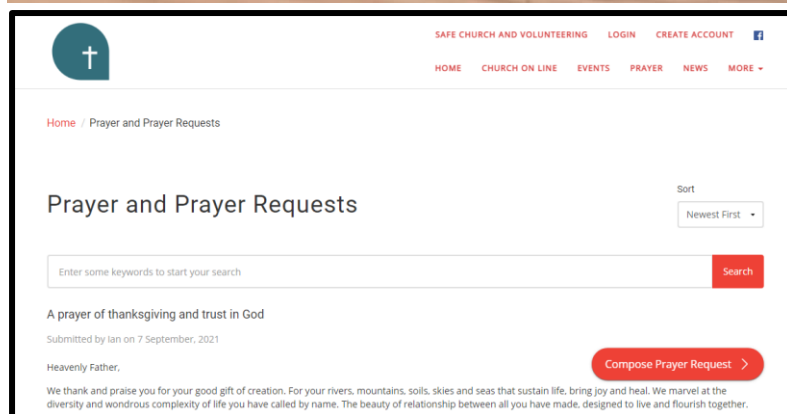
SAFE CHURCH AND VOLUNTEERING LOGIN CREATE ACCOUNT

HOME CHURCH ON LINE EVENTS PRAYER NEWS MORE

Home / Prayer and Prayer Requests

Prayer and Prayer Requests

Sort

Newest First

Enter some keywords to start your search

Search

A prayer of thanksgiving and trust in God

Submitted by Ian on 7 September, 2021

Heavenly Father,

Compose Prayer Request

We thank and praise you for your good gift of creation. For your rivers, mountains, soils, skies and seas that sustain life, bring joy and heal. We marvel at the diversity and wondrous complexity of life you have called by name. The beauty of relationship between all you have made, designed to live and flourish together.